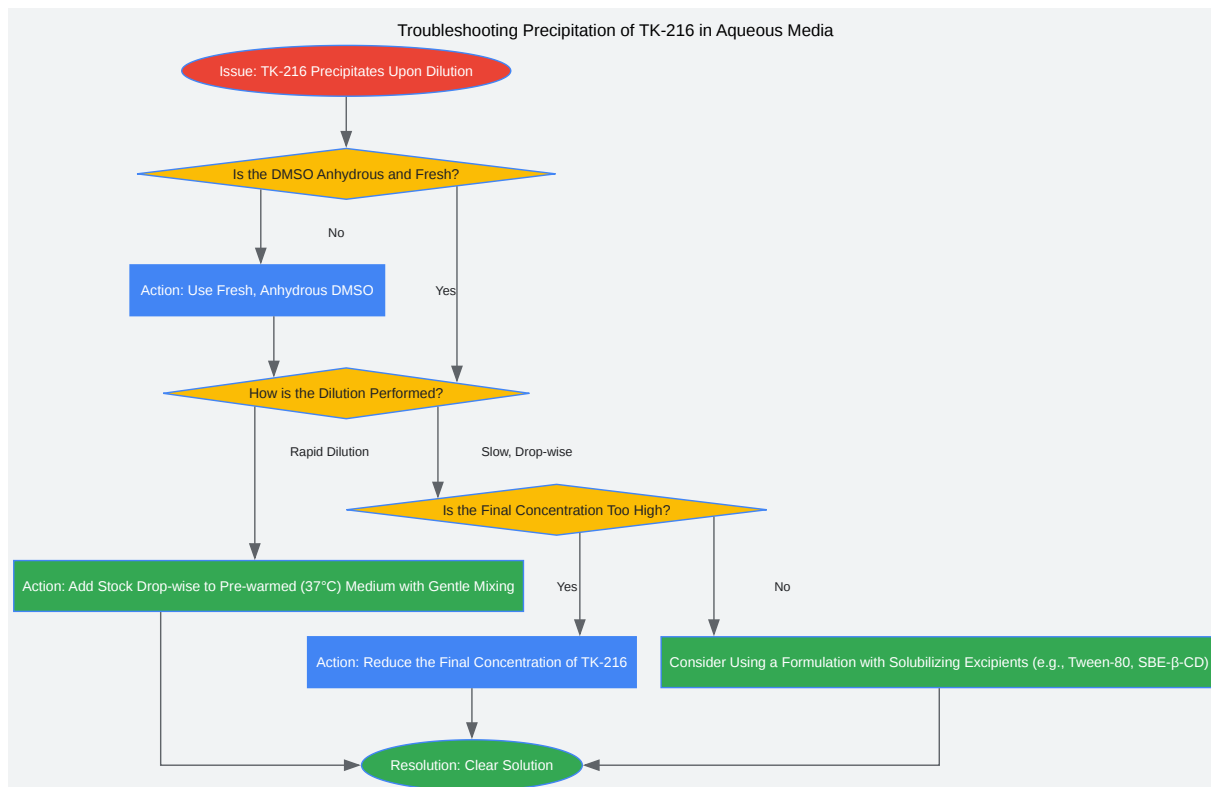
Troubleshooting Precipitation of TK-216 in Aqueous Media

Issue: TK-216 Precipitates Upon Dilution

Is the DMSO Anhydrous and Fresh?

No

Action: Use Fresh, Anhydrous DMSO

Yes

How is the Dilution Performed?

Rapid Dilution

Slow, Drop-wise

Is the Final Concentration Too High?

Action: Add Stock Drop-wise to Pre-warmed (37°C) Medium with Gentle Mixing

Yes

No

Action: Reduce the Final Concentration of TK-216

Consider Using a Formulation with Solubilizing Excipients (e.g., Tween-80, SBE-β-CD)

Resolution: Clear Solution